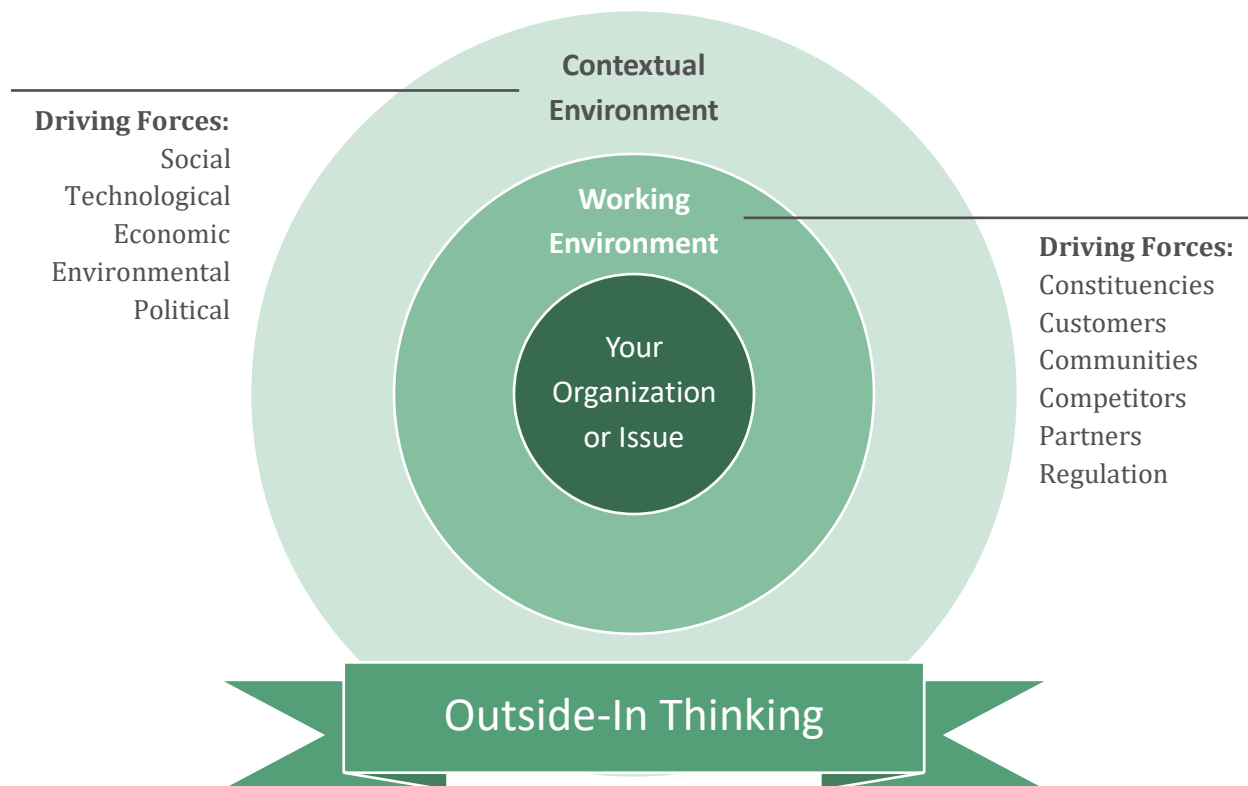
Contextual Environment

Driving Forces:
Social
Technological
Economic
Environmental
Political

Working Environment

Driving Forces:
Constituencies
Customers
Communities
Competitors
Partners
Regulation

Your Organization or Issue

Outside-In Thinking